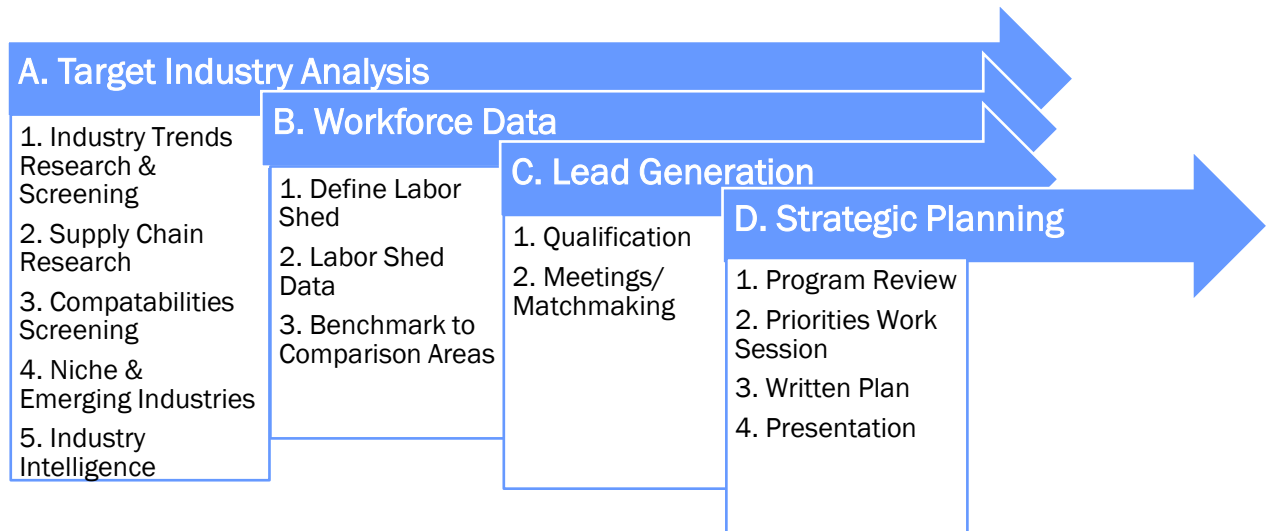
A. Target Industry Analysis

1. Industry Trends Research & Screening

2. Supply Chain Research

3. Compatabilities Screening

4. Niche & Emerging Industries

5. Industry Intelligence

B. Workforce Data

1. Define Labor Shed

2. Labor Shed Data

3. Benchmark to Comparison Areas

C. Lead Generation

1. Qualification

2. Meetings/ Matchmaking

D. Strategic Planning

1. Program Review

2. Priorities Work Session

3. Written Plan

4. Presentation